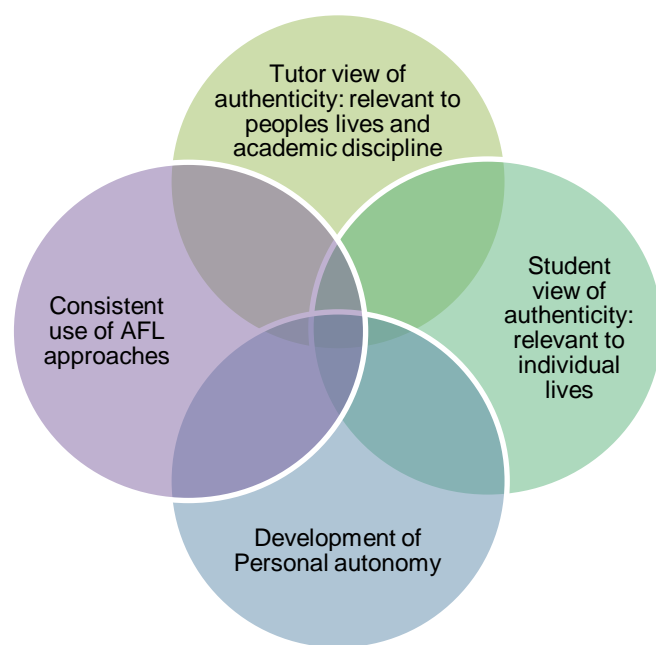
Tutor view of authenticity: relevant to peoples lives and academic discipline

Consistent use of AFL approaches

Student view of authenticity: relevant to individual lives

Development of Personal autonomy